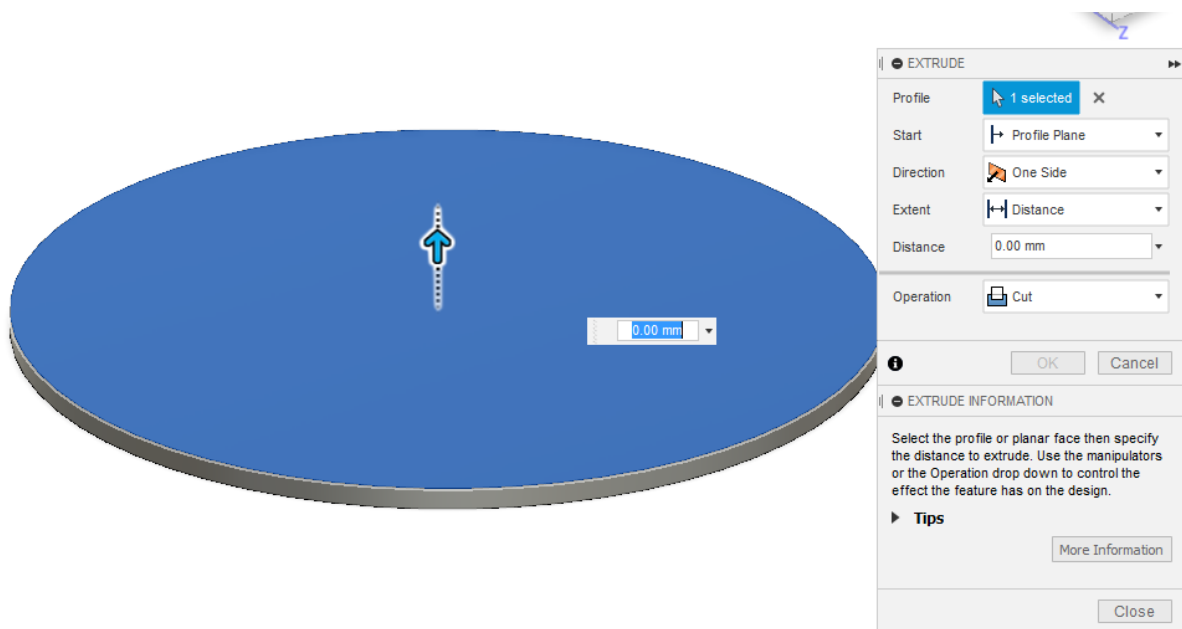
Z

0.00 mm

EXTRUDE

Profile 1 selected

Start Profile Plane

Direction One Side

Extent Distance

Distance 0.00 mm

Operation Cut

OK Cancel

EXTRUDE INFORMATION

Select the profile or planar face then specify the distance to extrude. Use the manipulators or the Operation drop down to control the effect the feature has on the design.

Tips

More Information

Close